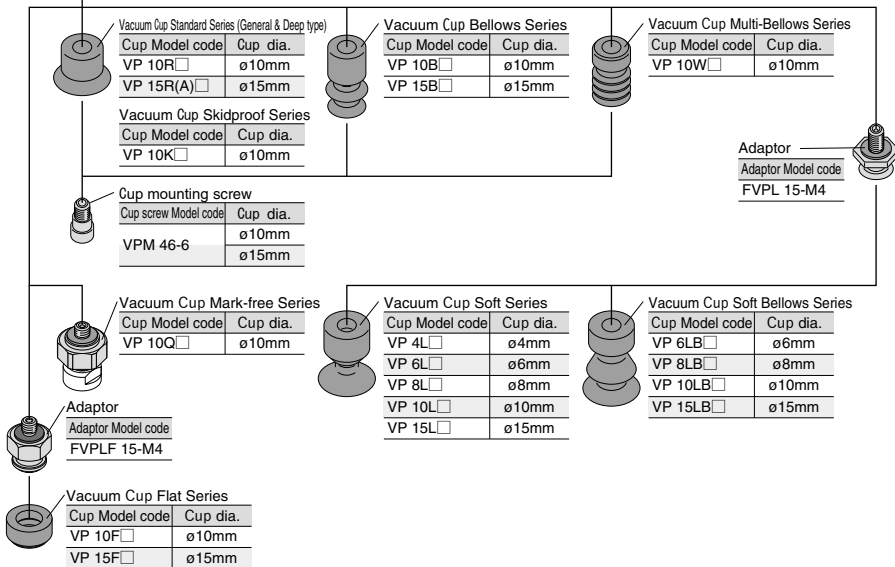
Vacuum Cup Standard Series (General & Deep type)

| Cup Model code | Cup dia. |
|---|---|
| VP 10R□ | ø10mm |
| VP 15R(A)□ | ø15mm |

Vacuum Cup Bellows Series

| Cup Model code | Cup dia. |
|---|---|
| VP 10B□ | ø10mm |
| VP 15B□ | ø15mm |

Vacuum Cup Multi-Bellows Series

| Cup Model code | Cup dia. |
|---|---|
| VP 10W□ | ø10mm |

Vacuum Cup Skidproof Series

| Cup Model code | Cup dia. |
|---|---|
| VP 10K□ | ø10mm |

Adaptor

| Adaptor Model code |
|---|
| FVPL 15-M4 |

Cup mounting screw

| Cup screw Model code | Cup dia. |
|---|---|
| VPM 46-6 | ø10mm |
| | ø15mm |

Vacuum Cup Mark-free Series

| Cup Model code | Cup dia. |
|---|---|
| VP 10Q□ | ø10mm |

Vacuum Cup Soft Series

| Cup Model code | Cup dia. |
|---|---|
| VP 4L□ | ø4mm |
| VP 6L□ | ø6mm |
| VP 8L□ | ø8mm |
| VP 10L□ | ø10mm |
| VP 15L□ | ø15mm |

Vacuum Cup Soft Bellows Series

| Cup Model code | Cup dia. |
|---|---|
| VP 6LB□ | ø6mm |
| VP 8LB□ | ø8mm |
| VP 10LB□ | ø10mm |
| VP 15LB□ | ø15mm |

Adaptor

| Adaptor Model code |
|---|
| FVPLF 15-M4 |

Vacuum Cup Flat Series

| Cup Model code | Cup dia. |
|---|---|
| VP 10F□ | ø10mm |
| VP 15F□ | ø15mm |